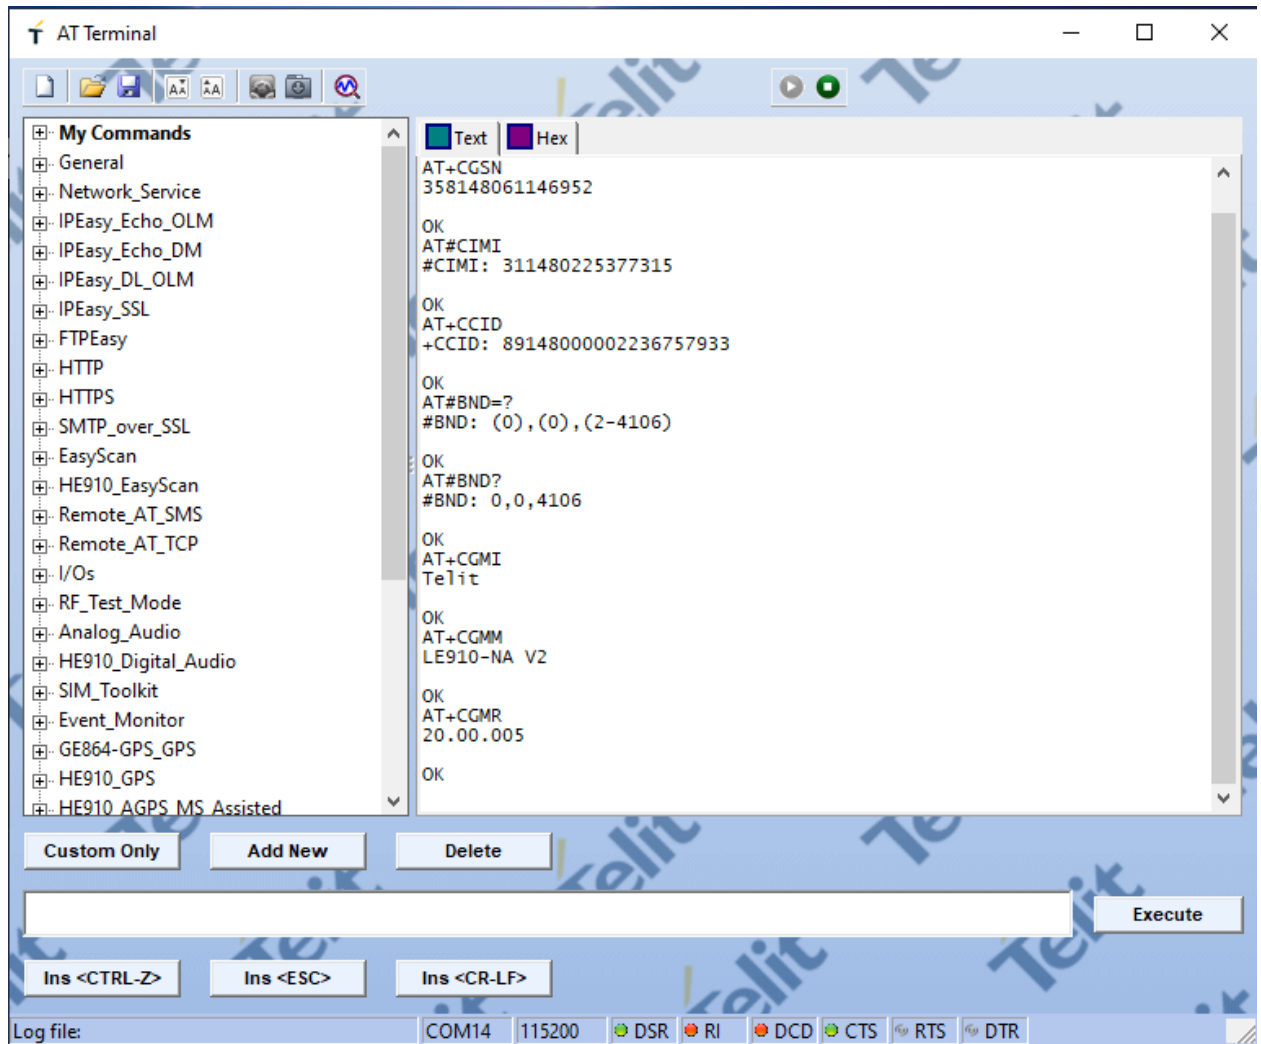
AT Terminal

My Commands
General
Network_Service
IPEasy_Echo_OLM
IPEasy_Echo_DM
IPEasy_DL_OLM
IPEasy_SSL
FTPEasy
HTTP
HTTPS
SMTP_over_SSL
EasyScan
HE910_EasyScan
Remote_AT_SMS
Remote_AT_TCP
I/Os
RF_Test_Mode
Analog_Audio
HE910_Digital_Audio
SIM_Toolkit
Event_Monitor
GE864-GPS_GPS
HE910_GPS
HE910_AGPS_MS_Assisted

Text | Hex

AT+CGSN
358148061146952

OK
AT#CIMI
#CIMI: 311480225377315

OK
AT+CCID
+CCID: 89148000002236757933

OK
AT#BND=?
#BND: (0),(0),(2-4106)

OK
AT#BND?
#BND: 0,0,4106

OK
AT+CGMI
Telit

OK
AT+CGMM
LE910-NA V2

OK
AT+CGMR
20.00.005

OK

Custom Only
Add New
Delete
Execute
Ins <CTRL-Z>
Ins <ESC>
Ins <CR-LF>

Log file: | COM14 | 115200 | DSR | RI | DCD | CTS | RTS | DTR